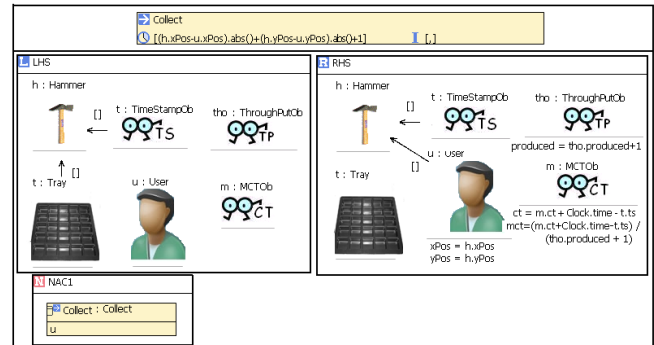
Collect
[(h.xPos-u.xPos).abs()+(h.yPos-u.yPos).abs()+1]
I [,]

L LHS

h : Hammer

[]

t : TimeStampOb

TS

tho : ThroughPutOb

TP

t : Tray

[]

u : User

m : MCTOb

CT

R RHS

h : Hammer

[]

t : TimeStampOb

TS

tho : ThroughPutOb

TP

produced = tho.produced+1

u : User

[]

t : Tray

m : MCTOb

CT

ct = m.ct + Clock.time - t.ts
mct=(m.ct+Clock.time-t.ts) / (tho.produced + 1)

xPos = h.xPos
yPos = h.yPos

N NAC1

Collect : Collect
u